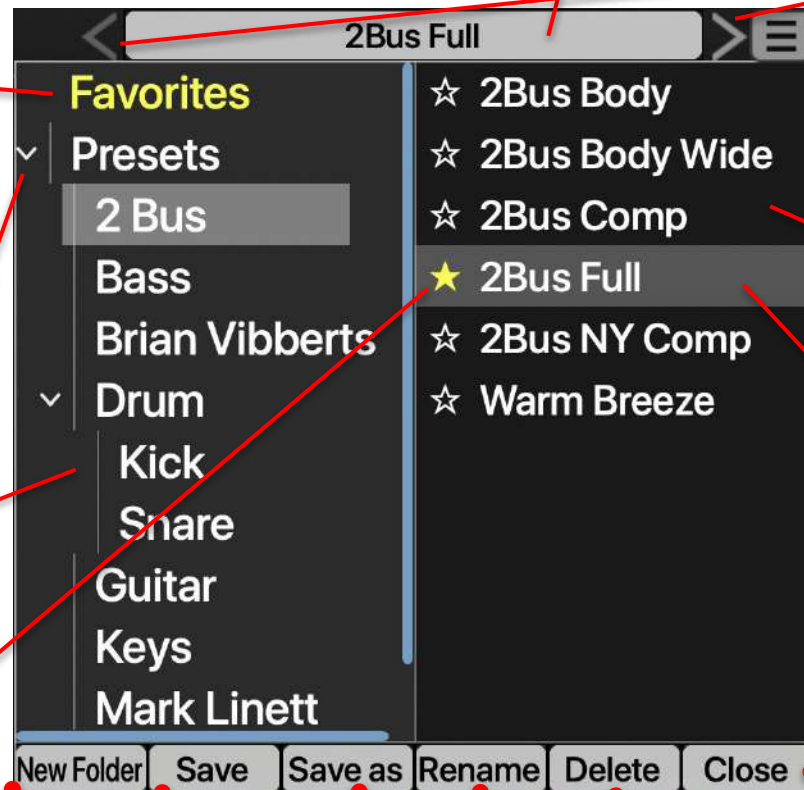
2Bus Full

Favorites
Presets
2 Bus
Bass
Brian Vibberts
Drum
Kick
Snare
Guitar
Keys
Mark Linett

☆ 2Bus Body
☆ 2Bus Body Wide
☆ 2Bus Comp
★ 2Bus Full
☆ 2Bus NY Comp
☆ Warm Breeze

New Folder
Save
Save as
Rename
Delete
Close